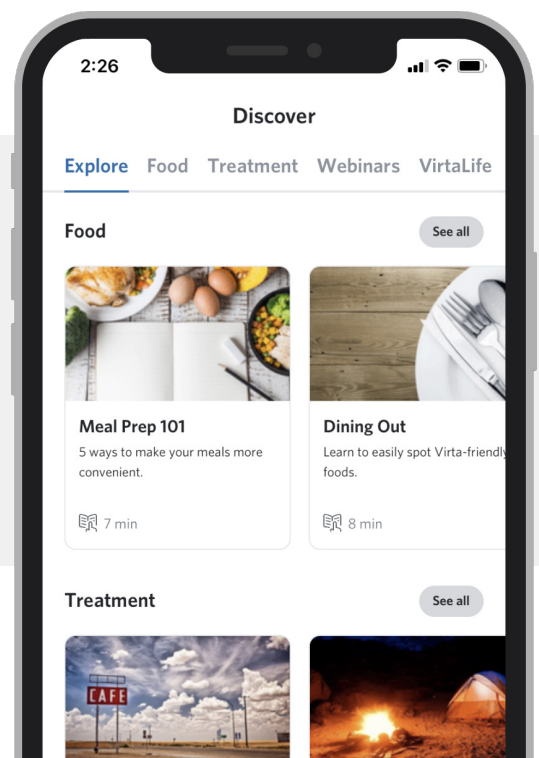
2:26

Discover

Explore Food Treatment Webinars VirtaLife

Food

See all

Meal Prep 101

5 ways to make your meals more convenient.

7 min

Dining Out

Learn to easily spot Virta-friendly foods.

8 min

Treatment

See all

CAFE